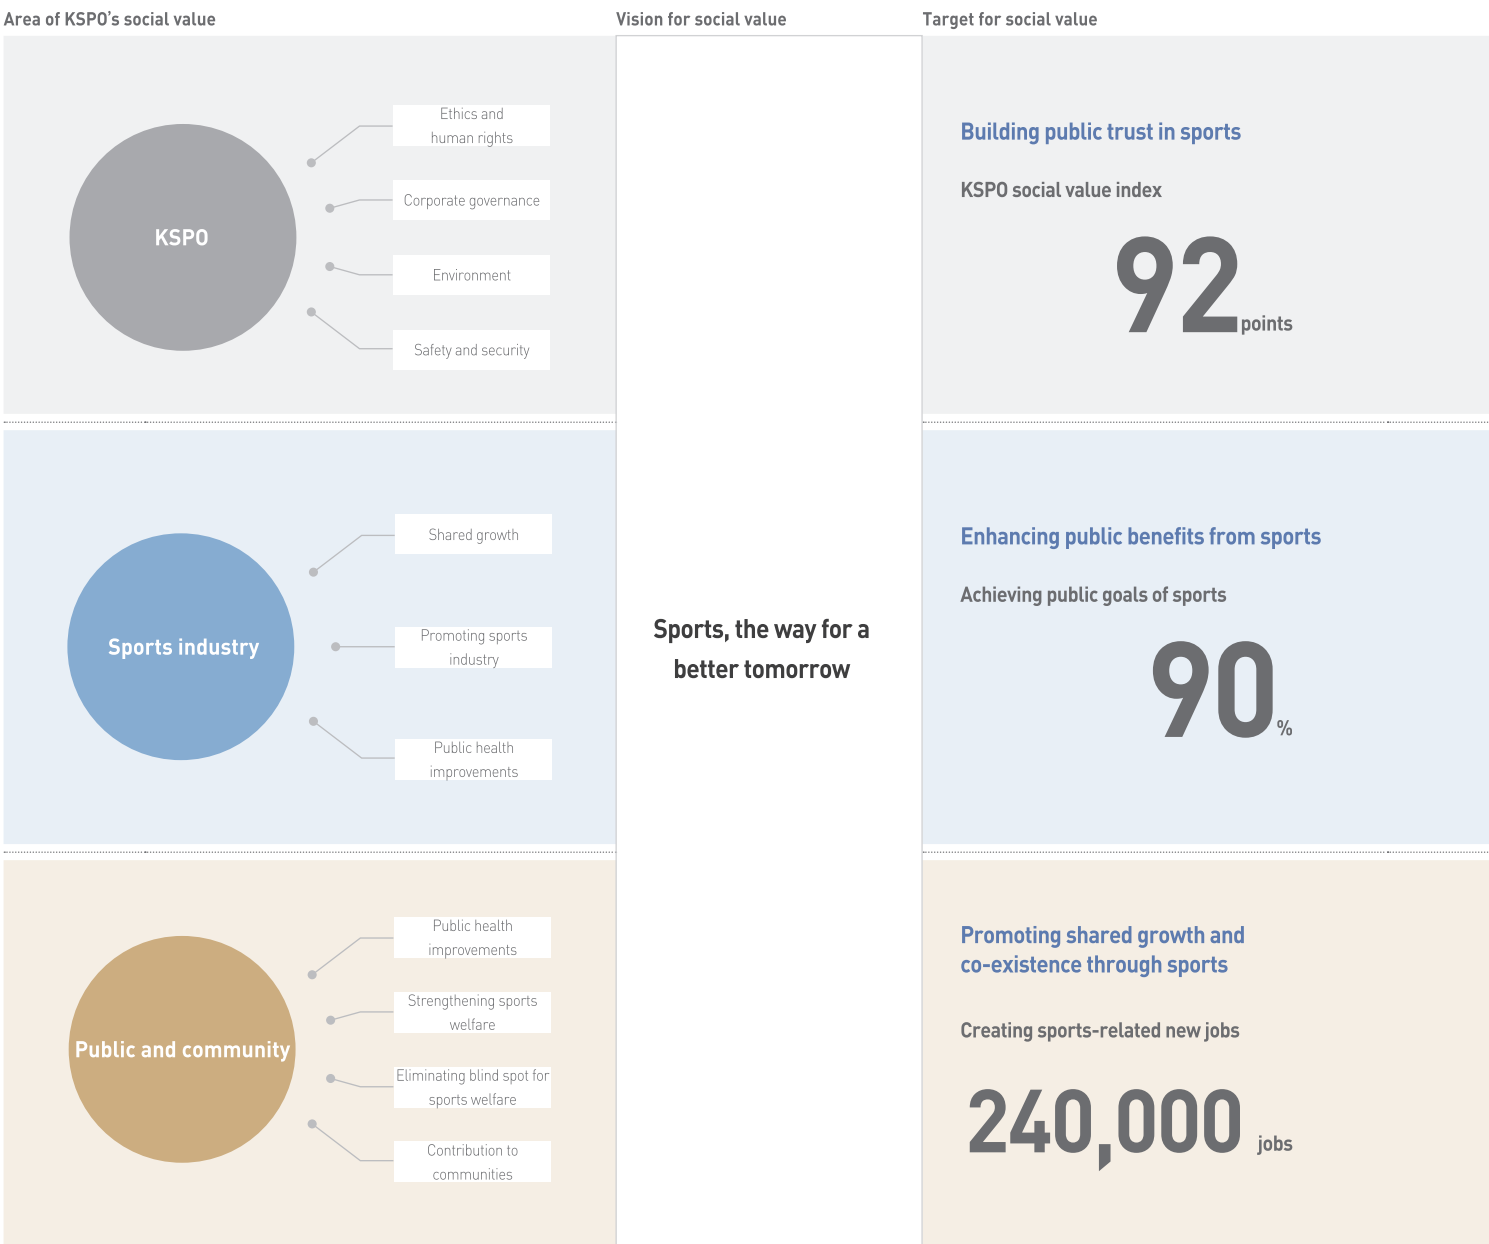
Area of KSPO's social value

Vision for social value

Target for social value

KSPO

Ethics and human rights

Corporate governance

Environment

Safety and security

Building public trust in sports

KSPO social value index

92 points

Sports industry

Shared growth

Promoting sports industry

Public health improvements

Sports, the way for a better tomorrow

Enhancing public benefits from sports

Achieving public goals of sports

90 %

Public and community

Public health improvements

Strengthening sports welfare

Eliminating blind spot for sports welfare

Contribution to communities

Promoting shared growth and co-existence through sports

Creating sports-related new jobs

240,000 jobs